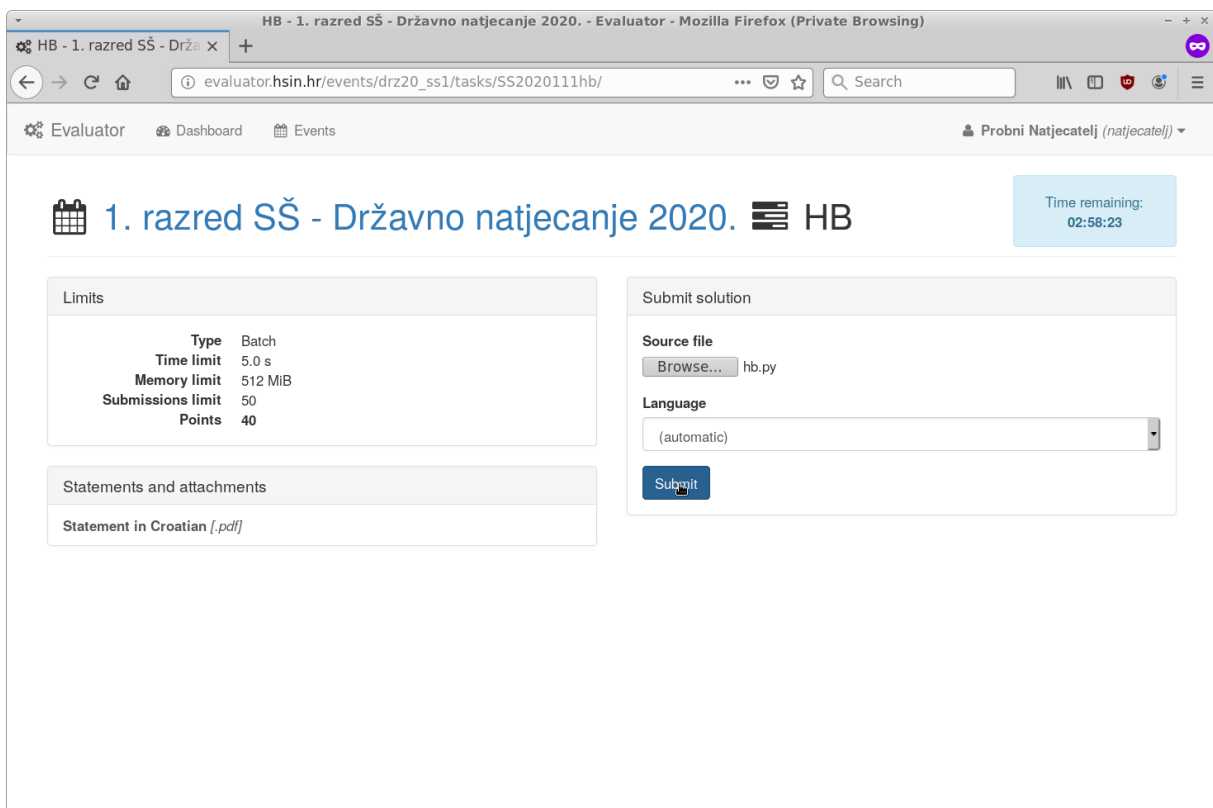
HB - 1. razred SŠ - Državno natjecanje 2020. - Evaluator - Mozilla Firefox (Private Browsing)

HB - 1. razred SŠ - Drža ×

evaluator.hsin.hr/events/drz20_ss1/tasks/SS2020111hb/

Search

Evaluator Dashboard Events

Probni Natjecatelj (natjecatelj)

1. razred SŠ - Državno natjecanje 2020. HB

Time remaining:
02:58:23

Limits

| | |
|---|---|
| Type | Batch |
| Time limit | 5.0 s |
| Memory limit | 512 MiB |
| Submissions limit | 50 |
| Points | 40 |

Statements and attachments

Statement in Croatian [.pdf]

Submit solution

Source file

Browse... hb.py

Language

(automatic)

Submit